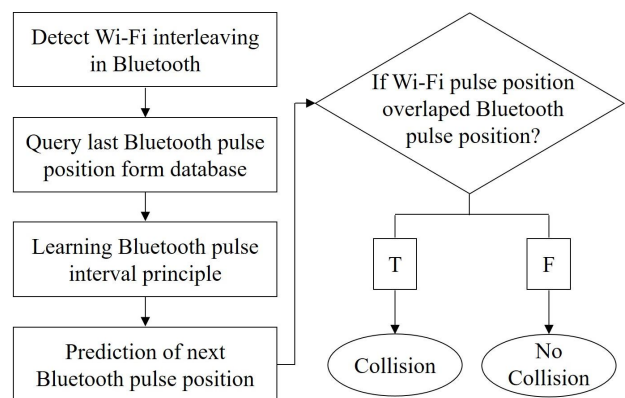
Detect Wi-Fi interleaving in Bluetooth

Query last Bluetooth pulse position form database

Learning Bluetooth pulse interval principle

Prediction of next Bluetooth pulse position

If Wi-Fi pulse position overlaped Bluetooth pulse position?

T

F

Collision

No Collision